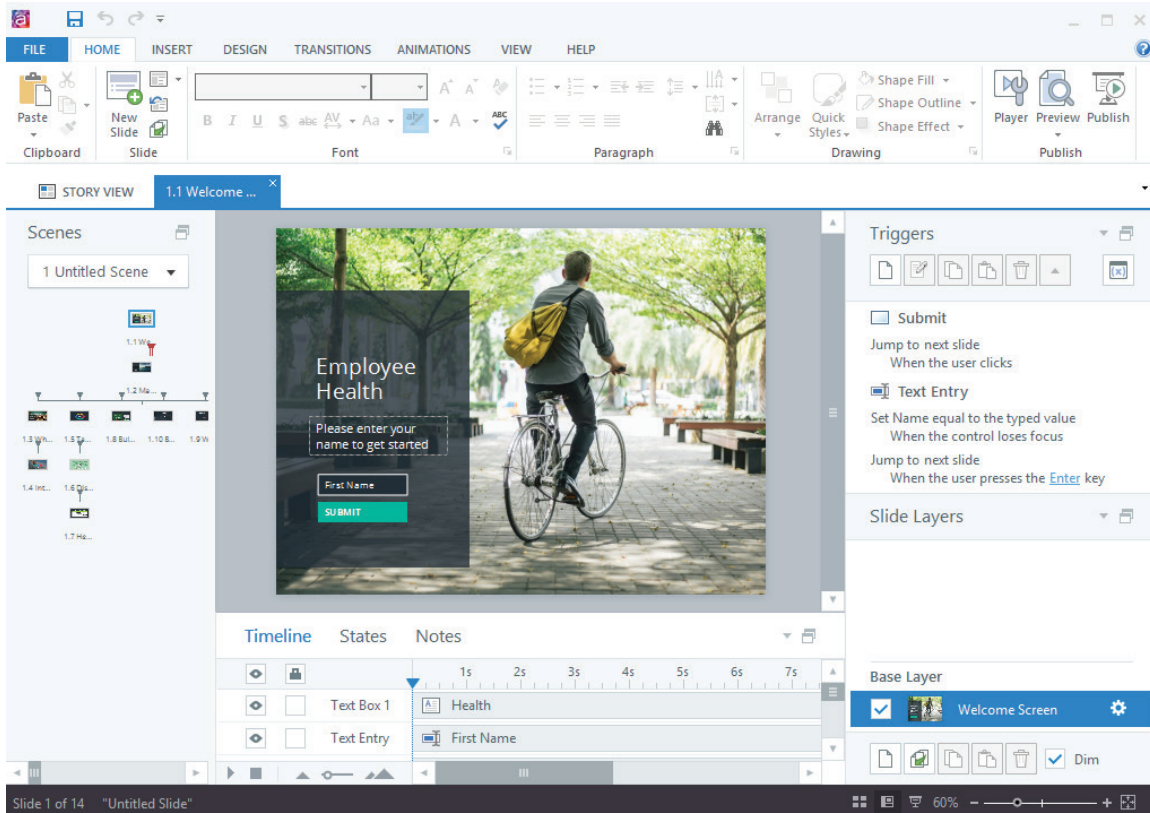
FILE HOME INSERT DESIGN TRANSITIONS ANIMATIONS VIEW HELP

Paste
Clipboard
New Slide
Slide
Font
Paragraph
Arrange
Quick Styles
Shape Fill
Shape Outline
Shape Effect
Drawing
Player Preview Publish
Publish

STORY VIEW 1.1 Welcome ...

Scenes
1 Untitled Scene

1.1 We...
1.2 Ma...
1.3 Wh... 1.5 Ta... 1.8 Bul... 1.10 B... 1.9 W
1.4 Int... 1.6 Dis...
1.7 He...

Employee Health
Please enter your name to get started
First Name
SUBMIT

Triggers
Submit
Jump to next slide
When the user clicks
Text Entry
Set Name equal to the typed value
When the control loses focus
Jump to next slide
When the user presses the Enter key

Slide Layers

Timeline States Notes
1s 2s 3s 4s 5s 6s 7s
Text Box 1 Health
Text Entry First Name

Base Layer
Welcome Screen
Dim

Slide 1 of 14 "Untitled Slide" 60%